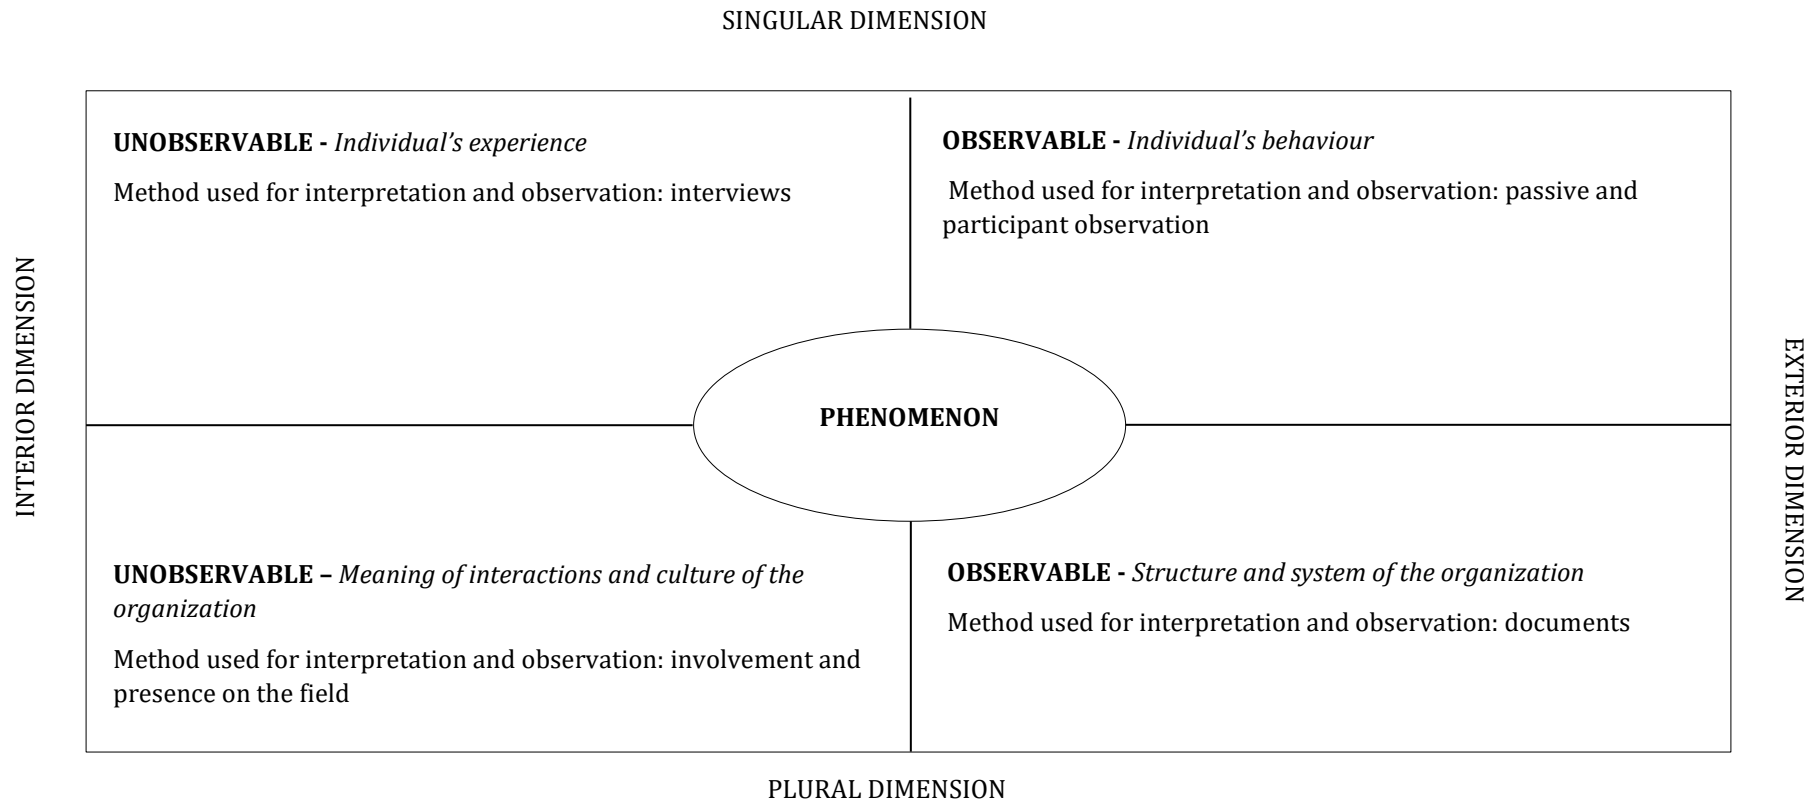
SINGULAR DIMENSION

INTERIOR DIMENSION

EXTERIOR DIMENSION

**UNOBSERVABLE -** *Individual's experience*

Method used for interpretation and observation: interviews

**OBSERVABLE -** *Individual's behaviour*

Method used for interpretation and observation: passive and participant observation

**PHENOMENON**

**UNOBSERVABLE –** *Meaning of interactions and culture of the organization*

Method used for interpretation and observation: involvement and presence on the field

**OBSERVABLE -** *Structure and system of the organization*

Method used for interpretation and observation: documents

PLURAL DIMENSION